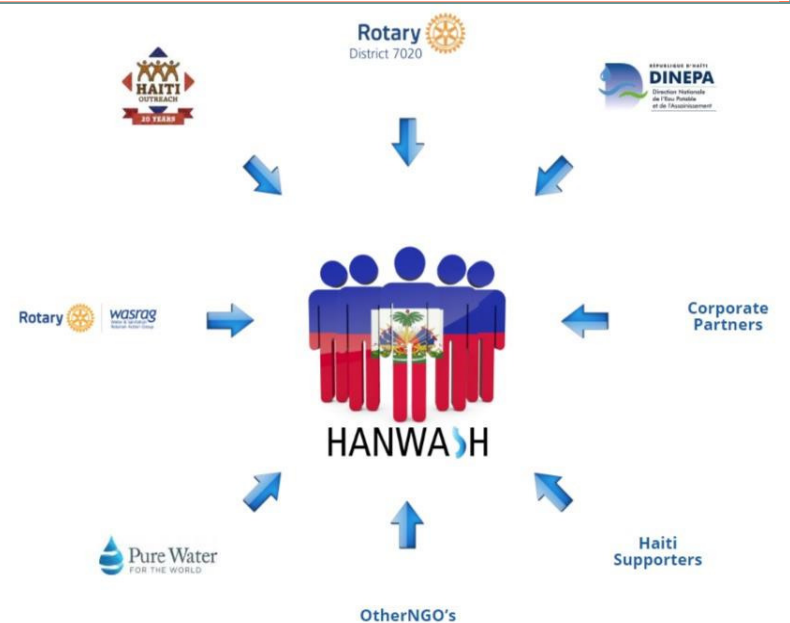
Rotary
District 7020

HAITI
OUTREACH
20 YEARS

RÉPUBLIQUE D'HAITI
DINEPA
Direction Nationale de l'Eau Potable et de l'Assainissement

Rotary wasrag
Water & Sanitation Rotarian Action Group

HANWASH

Corporate Partners

Pure Water
FOR THE WORLD

Haiti Supporters

OtherNGO's